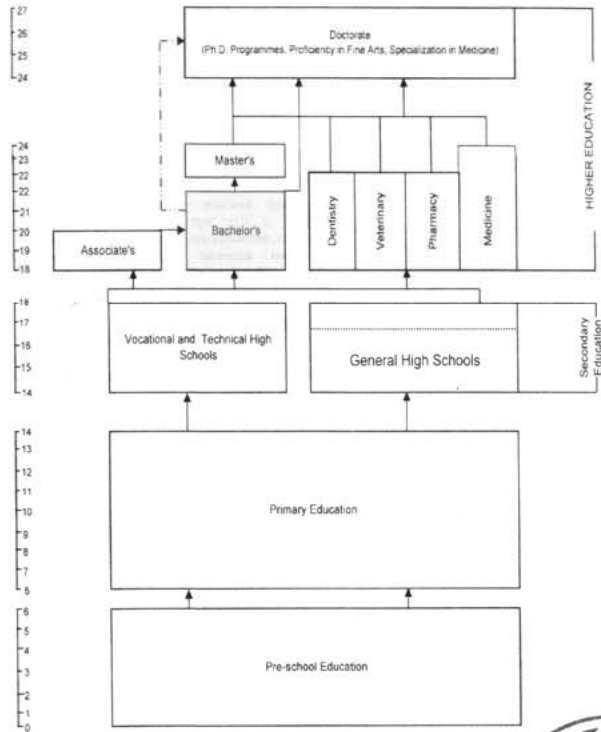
27
26
25
24

Doctorate
(Ph.D. Programmes, Proficiency in Fine Arts, Specialization in Medicine)

HIGHER EDUCATION

24
23
22
22
21
20
19
18

Master's

Bachelor's

Associate's

Dentistry

Veterinary

Pharmacy

Medicine

18
17
16
15
14

Vocational and Technical High Schools

General High Schools

Secondary Education

14
13
12
11
10
9
8
7
6

Primary Education

6
5
4
3
2
1
0

Pre-school Education